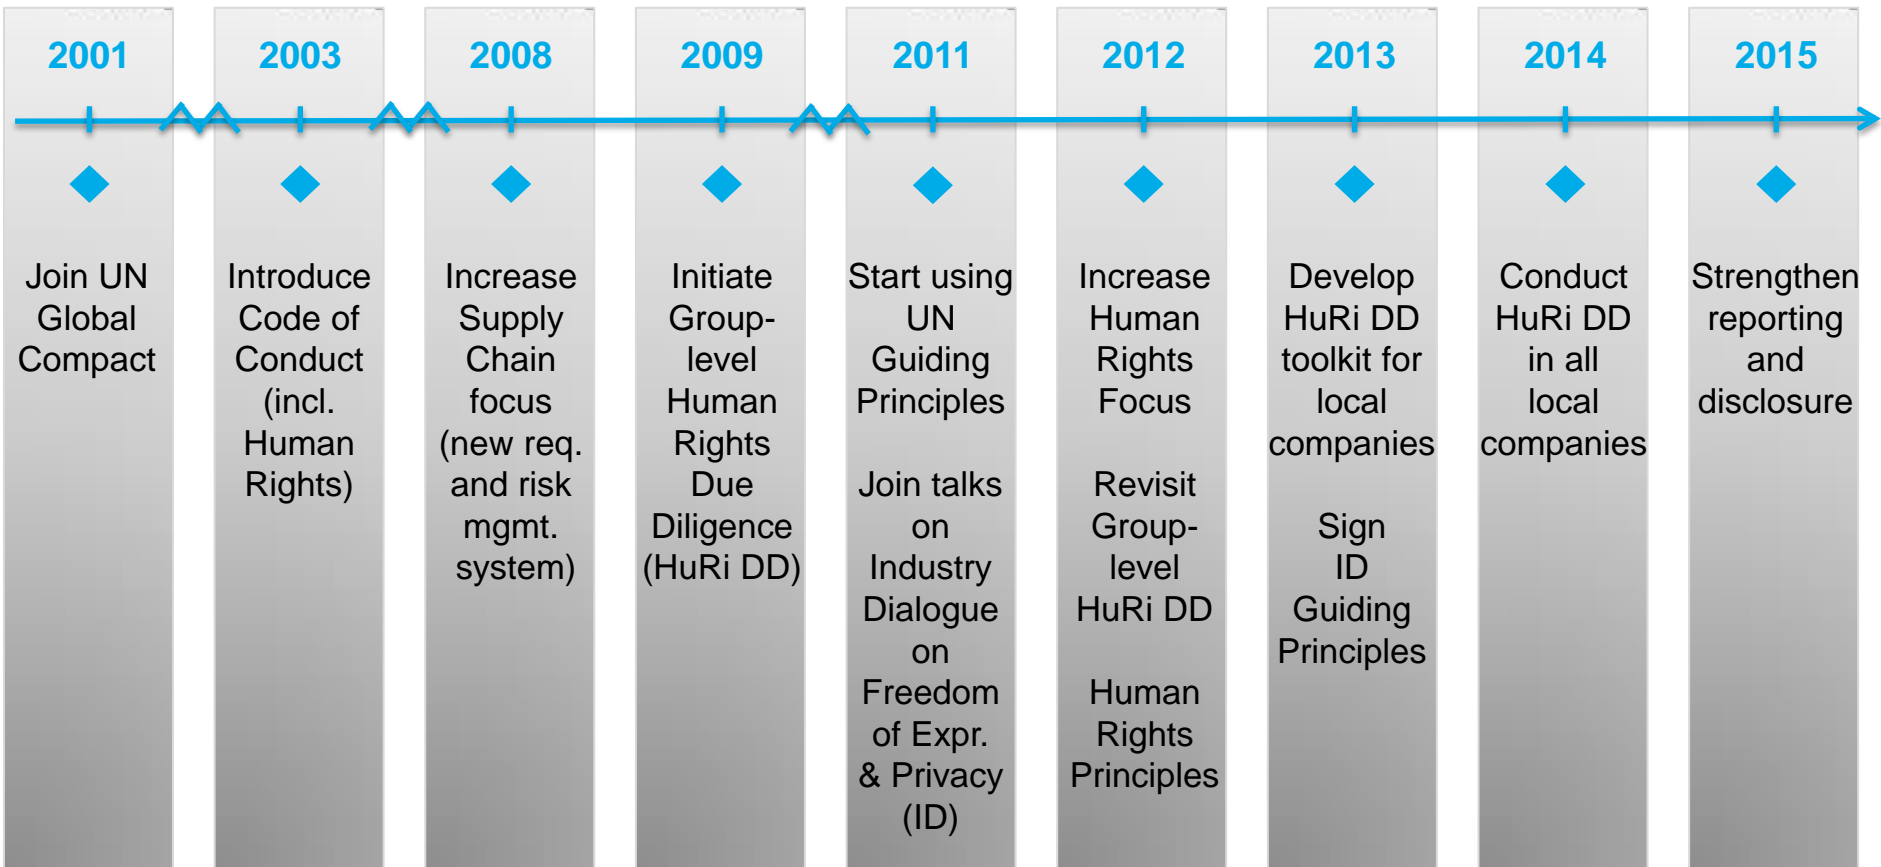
2001

Join UN Global Compact

2003

Introduce Code of Conduct (incl. Human Rights)

2008

Increase Supply Chain focus (new req. and risk mgmt. system)

2009

Initiate Group-level Human Rights Due Diligence (HuRi DD)

2011

Start using UN Guiding Principles

Join talks on Industry Dialogue on Freedom of Expr. & Privacy (ID)

2012

Increase Human Rights Focus

Revisit Group-level HuRi DD

Human Rights Principles

2013

Develop HuRi DD toolkit for local companies

Sign ID Guiding Principles

2014

Conduct HuRi DD in all local companies

2015

Strengthen reporting and disclosure